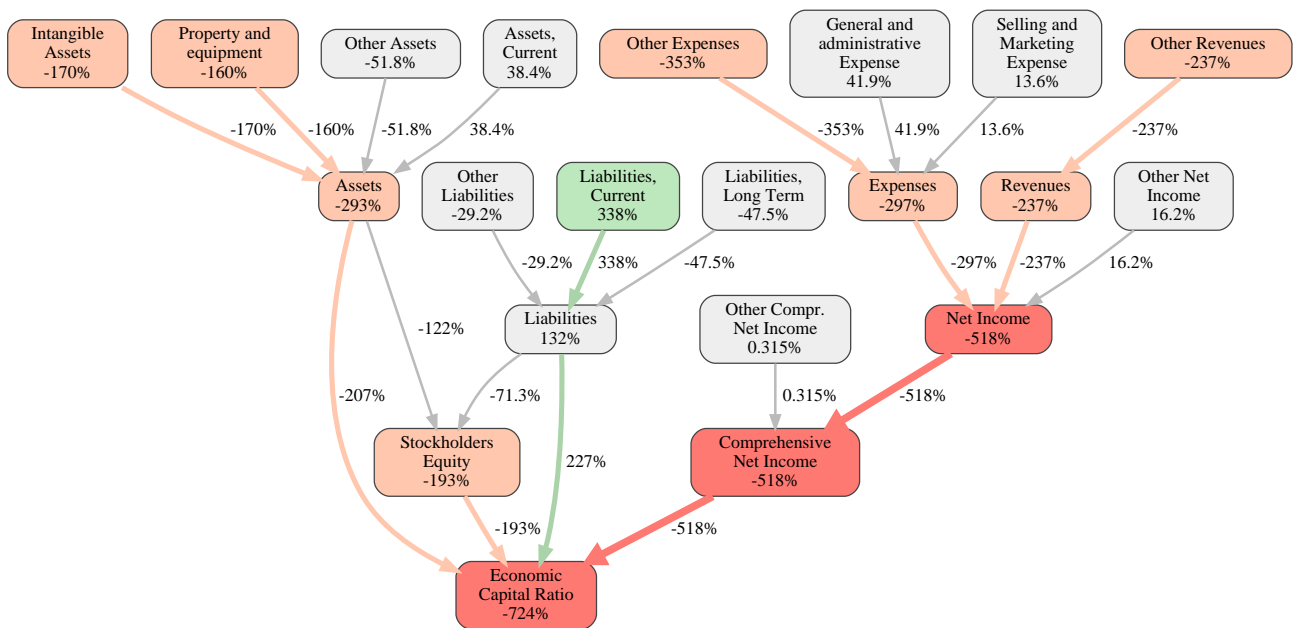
Intangible Assets
-170%

Property and equipment
-160%

Other Assets
-51.8%

Assets, Current
38.4%

Other Expenses
-353%

General and administrative Expense
41.9%

Selling and Marketing Expense
13.6%

Other Revenues
-237%

-170%
-160%
-51.8%
38.4%
-353%
41.9%
13.6%
-237%

Assets
-293%

Other Liabilities
-29.2%

Liabilities, Current
338%

Liabilities, Long Term
-47.5%

Expenses
-297%

Revenues
-237%

Other Net Income
16.2%

-29.2%
338%
-47.5%
-297%
-237%
16.2%

-122%

Liabilities
132%

Other Compr. Net Income
0.315%

Net Income
-518%

-207%
-71.3%
0.315%
-518%

Stockholders Equity
-193%

227%

Comprehensive Net Income
-518%

-193%
-518%

Economic Capital Ratio
-724%